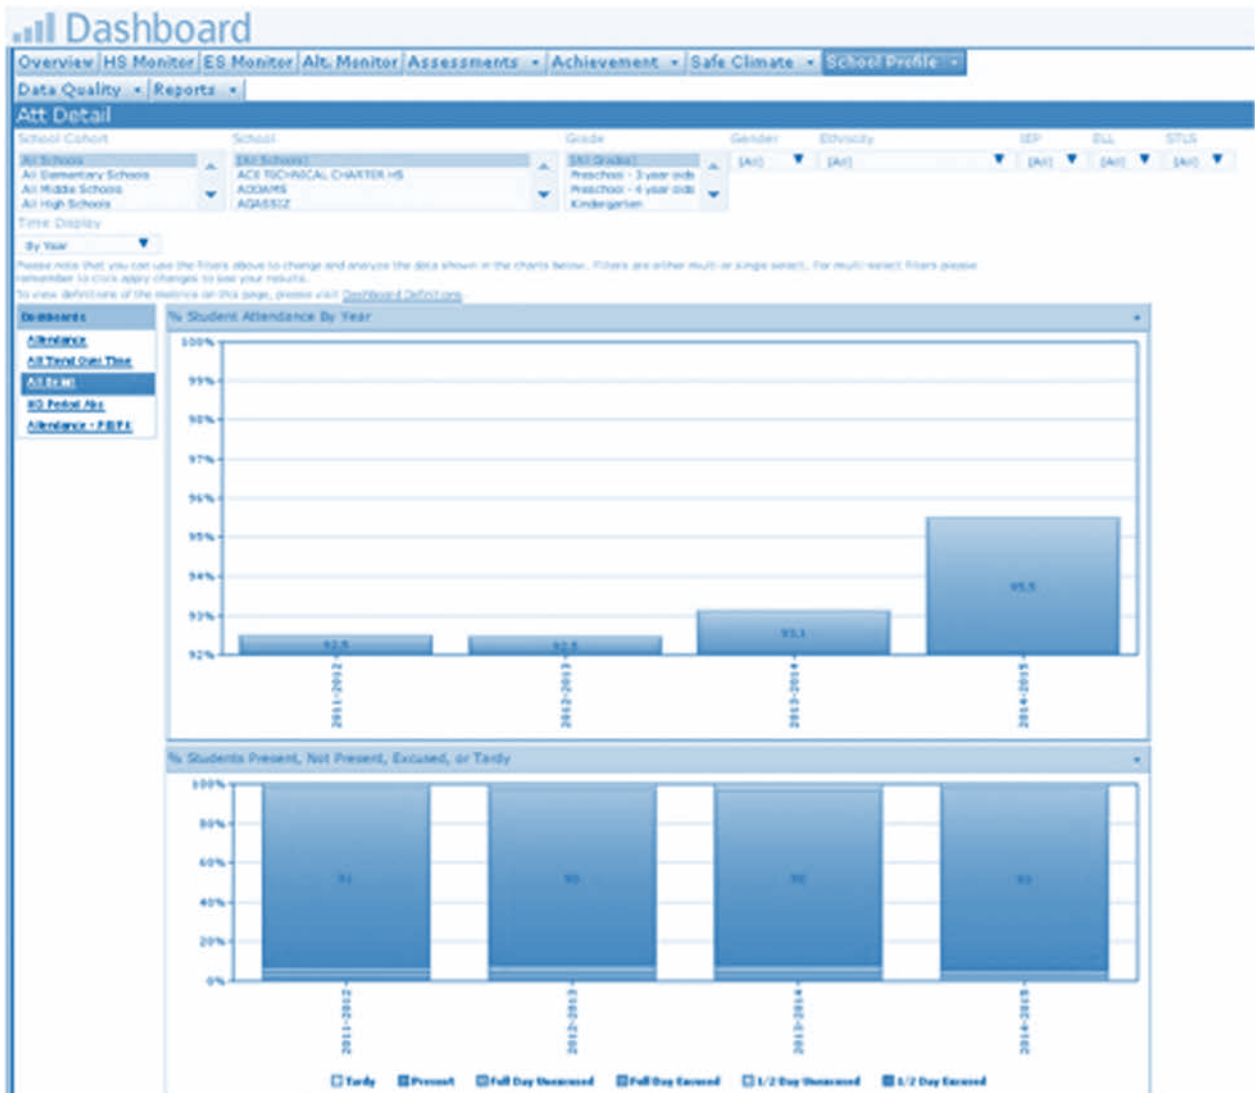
Dashboard

Overview | HS Monitor | ES Monitor | Alt. Monitor | Assessments | Achievement | Safe Climate | School Profile

Data Quality | Reports

Att Detail

School Cohort
All Schools
All Elementary Schools
All Middle Schools
All High Schools

School
[All Schools]
ACE TECHNICAL CHARTER HS
ADDAMS
AGASSIZ

Grade
[All Grades]
Preschool - 3 year olds
Preschool - 4 year olds
Kindergarten

Gender
[All]

Ethnicity
[All]

IEP
[All]

ELL
[All]

STLS
[All]

Time Display
By Year

Please note that you can use the filters above to change and analyze the data shown in the charts below. Filters are either multi or single select. For multi-select filters please remember to click apply changes to see your results.
To view definitions of the metrics on this page, please visit Dashboard Definitions.

Dashboards
Attendance
Att Trend Over Time
Att Detail
HS Period Abs
Attendance - PBPA

% Student Attendance By Year

100%
99%
98%
97%
96%
95%
94%
93%
92%

92.5
92.5
93.1
95.5

2011-2012
2012-2013
2013-2014
2014-2015

% Students Present, Not Present, Excused, or Tardy

100%
80%
60%
40%
20%
0%

91
90
90
93

2011-2012
2012-2013
2013-2014
2014-2015

Tardy
Present
Full Day Unexcused
Full Day Excused
1/2 Day Unexcused
1/2 Day Excused